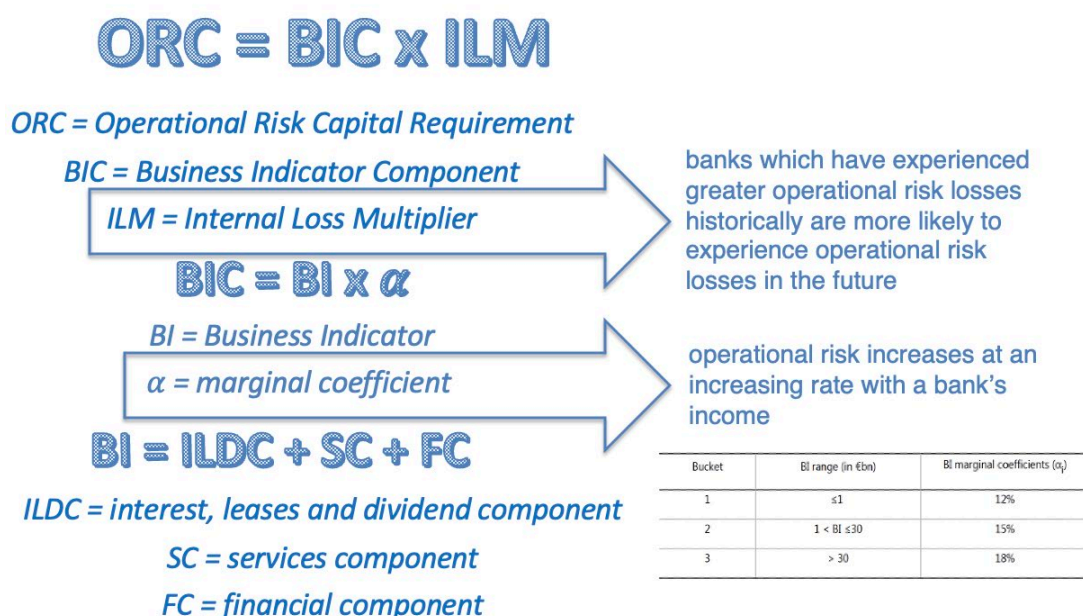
ORC = BIC x ILM

ORC = Operational Risk Capital Requirement

BIC = Business Indicator Component

ILM = Internal Loss Multiplier

banks which have experienced greater operational risk losses historically are more likely to experience operational risk losses in the future

BIC = BI x $\alpha$

BI = Business Indicator

$\alpha$ = marginal coefficient

operational risk increases at an increasing rate with a bank's income

BI = ILDC + SC + FC

| Bucket | BI range (in €bn) | BI marginal coefficients ($\alpha_i$) |
|---|---|---|
| 1 | $\leq 1$ | 12% |
| 2 | $1 < BI \leq 30$ | 15% |
| 3 | $> 30$ | 18% |

ILDC = interest, leases and dividend component

SC = services component

FC = financial component